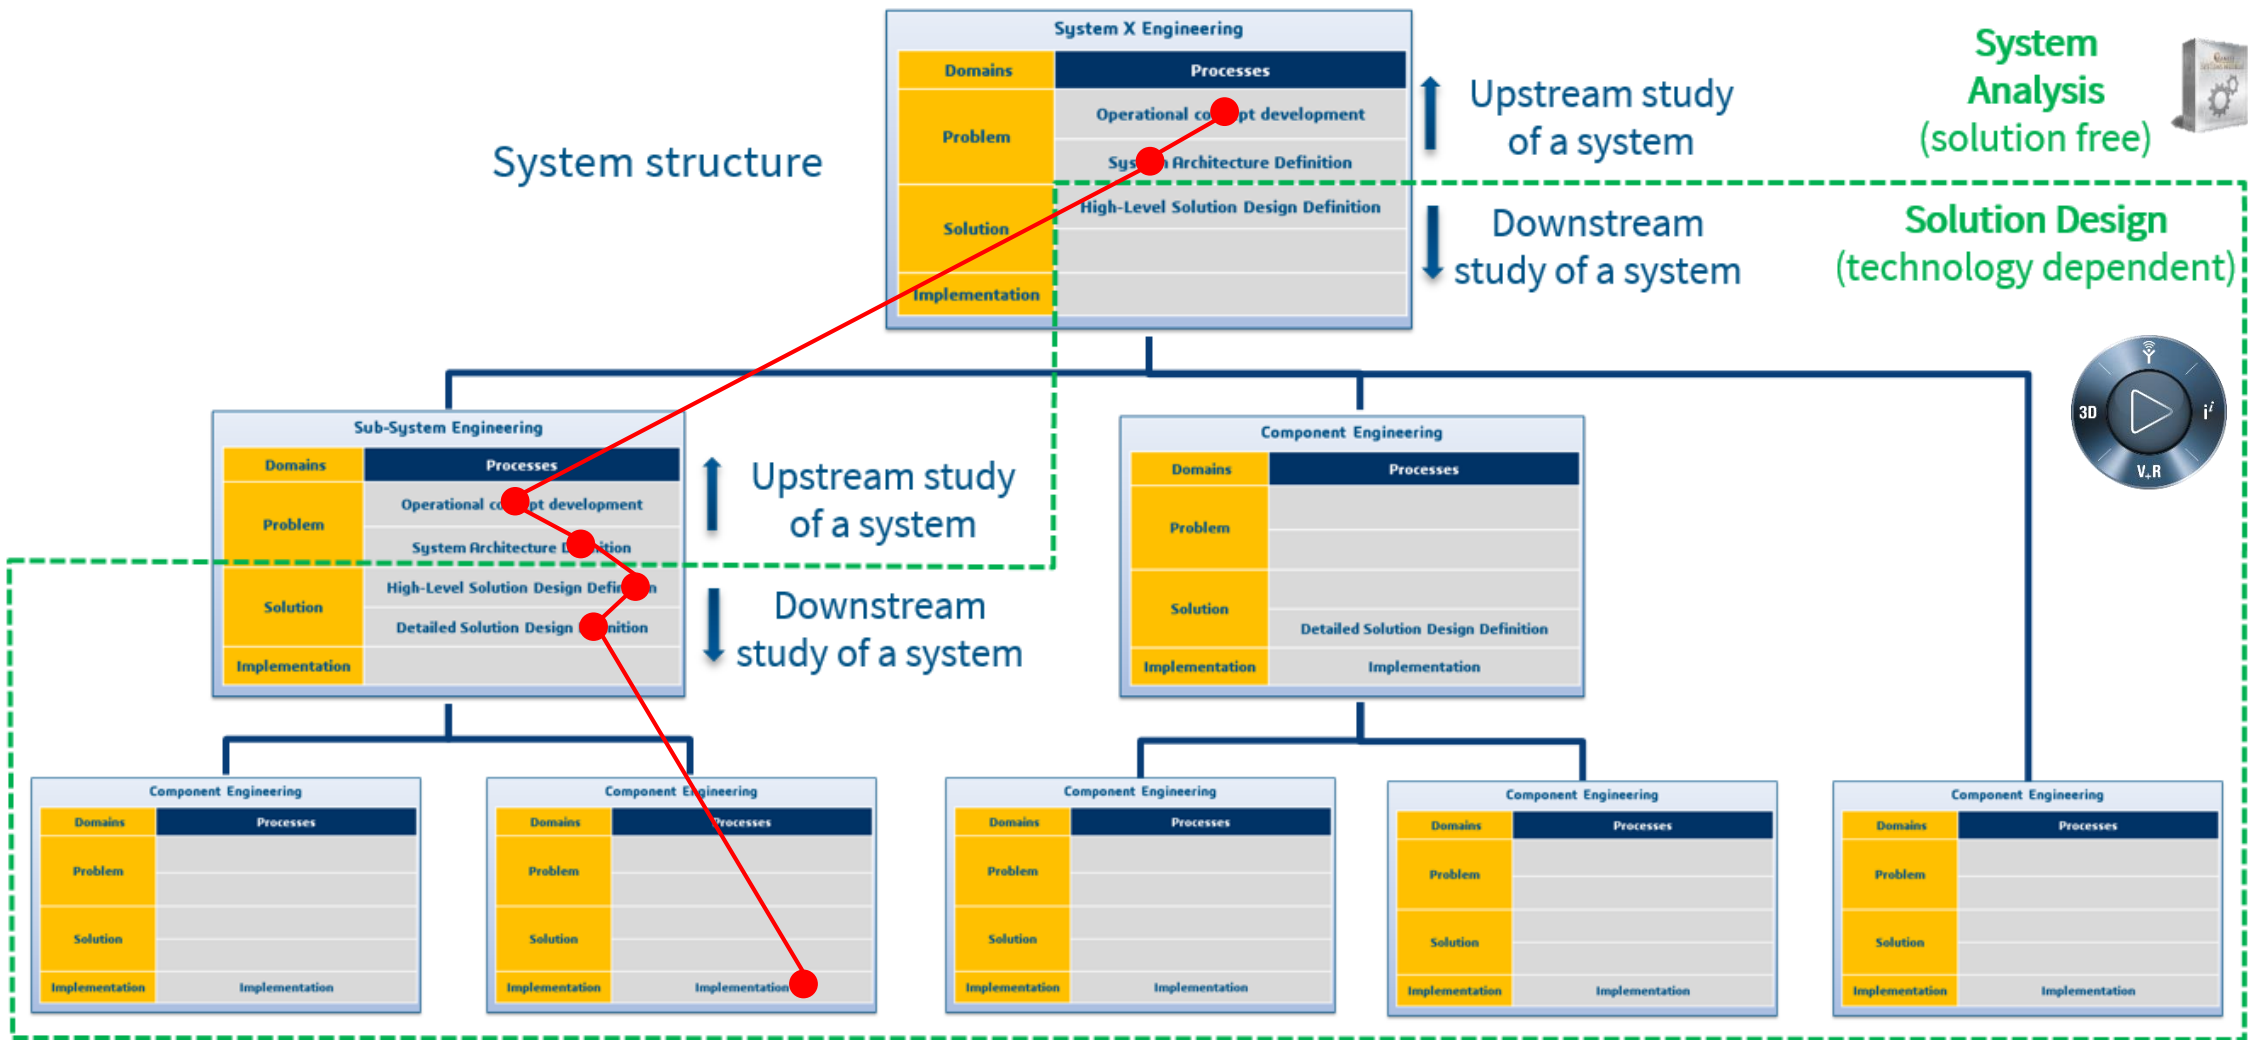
System X Engineering

| Domains | Processes |
|---|---|
| Problem | Operational co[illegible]pt development |
| | Sys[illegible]n Architecture Definition |
| Solution | High-Level Solution Design Definition |
| Implementation | |

Upstream study of a system

Downstream study of a system

System Analysis (solution free)

Solution Design (technology dependent)

System structure

3D

V+R

Sub-System Engineering

| Domains | Processes |
|---|---|
| Problem | Operational co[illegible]pt development |
| | System Architecture D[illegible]ition |
| Solution | High-Level Solution Design Defi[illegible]n |
| | Detailed Solution Design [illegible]nition |
| Implementation | |

Upstream study of a system

Downstream study of a system

Component Engineering

| Domains | Processes |
|---|---|
| Problem | |
| Solution | |
| | Detailed Solution Design Definition |
| Implementation | Implementation |

Component Engineering

| Domains | Processes |
|---|---|
| Problem | |
| Solution | |
| Implementation | Implementation |

Component E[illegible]gineering

| Domains | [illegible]rocesses |
|---|---|
| Problem | |
| Solution | |
| Implementation | Implementation |

Component Engineering

| Domains | Processes |
|---|---|
| Problem | |
| Solution | |
| Implementation | Implementation |

Component Engineering

| Domains | Processes |
|---|---|
| Problem | |
| Solution | |
| Implementation | Implementation |

Component Engineering

| Domains | Processes |
|---|---|
| Problem | |
| Solution | |
| Implementation | Implementation |